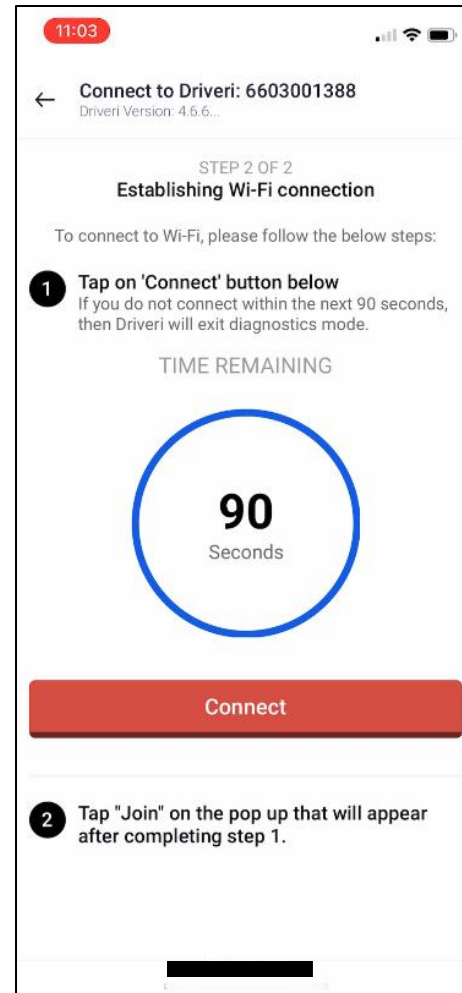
11:03

←

Connect to Driveri: 6603001388

Driveri Version: 4.6.6...

STEP 2 OF 2

Establishing Wi-Fi connection

To connect to Wi-Fi, please follow the below steps:

1 Tap on 'Connect' button below

If you do not connect within the next 90 seconds, then Driveri will exit diagnostics mode.

TIME REMAINING

90

Seconds

Connect

2 Tap "Join" on the pop up that will appear after completing step 1.